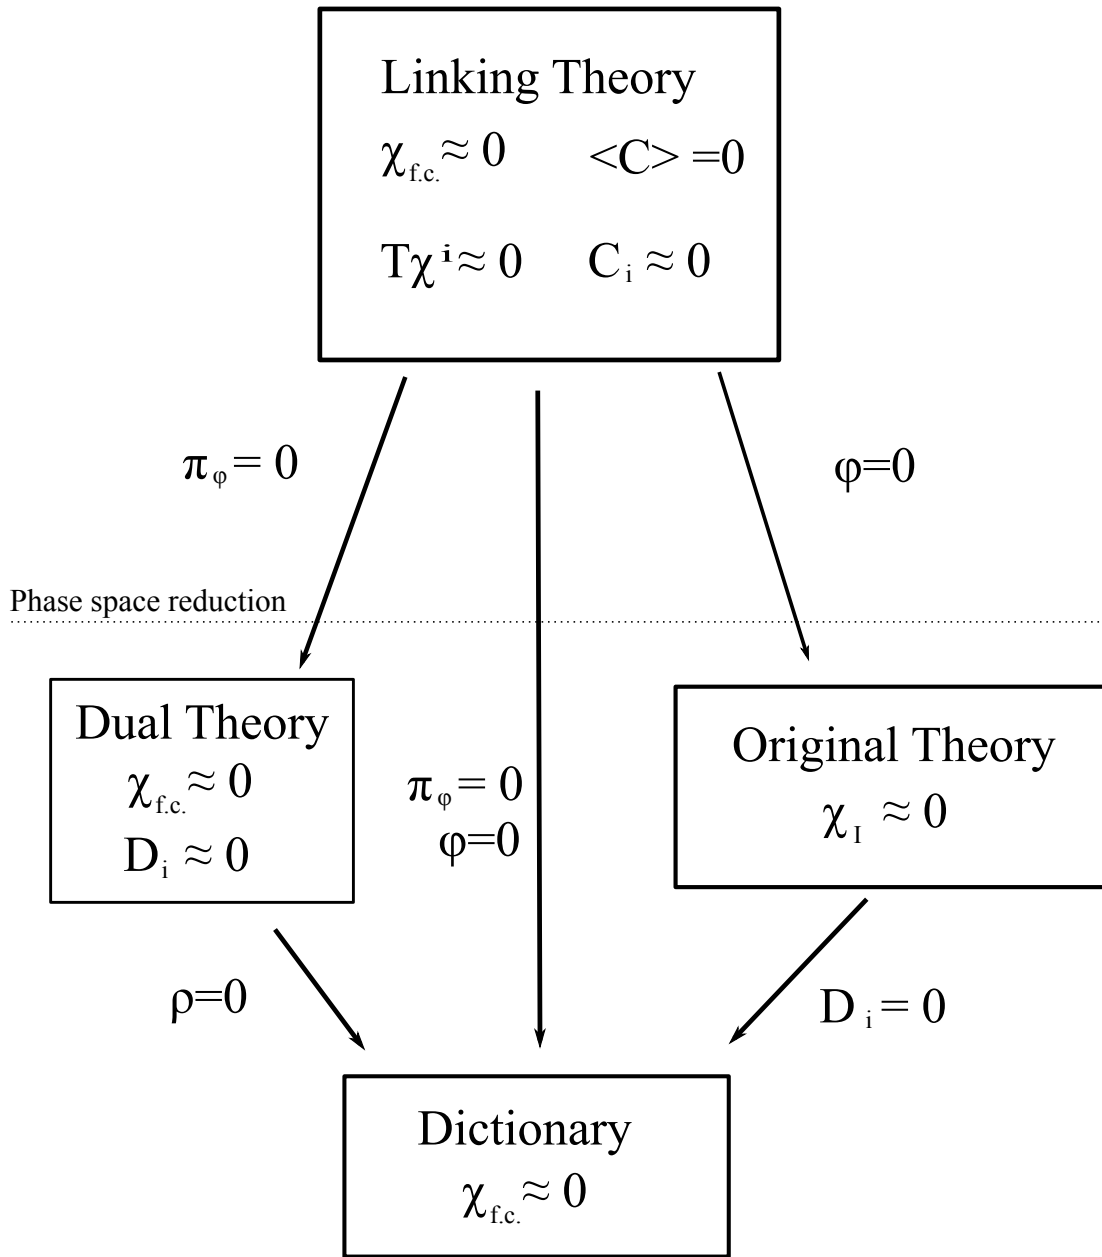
Linking Theory
$\chi_{f.c.} \approx 0$ $<C> = 0$
$T\chi^{i} \approx 0$ $C_i \approx 0$

$\pi_\varphi = 0$

$\varphi = 0$

Phase space reduction

Dual Theory
$\chi_{f.c.} \approx 0$
$D_i \approx 0$

$\pi_\varphi = 0$
$\varphi = 0$

Original Theory
$\chi_I \approx 0$

$\rho = 0$

$D_i = 0$

Dictionary
$\chi_{f.c.} \approx 0$